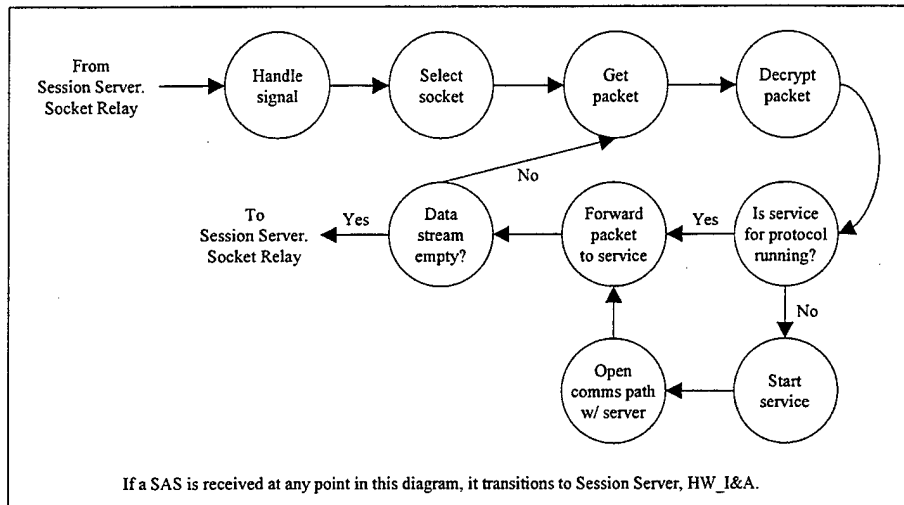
From Session Server. Socket Relay

Handle signal

Select socket

Get packet

Decrypt packet

Is service for protocol running?

Yes

Forward packet to service

Data stream empty?

Yes

To Session Server. Socket Relay

No

No

Start service

Open comms path w/ server

If a SAS is received at any point in this diagram, it transitions to Session Server, HW_I&A.